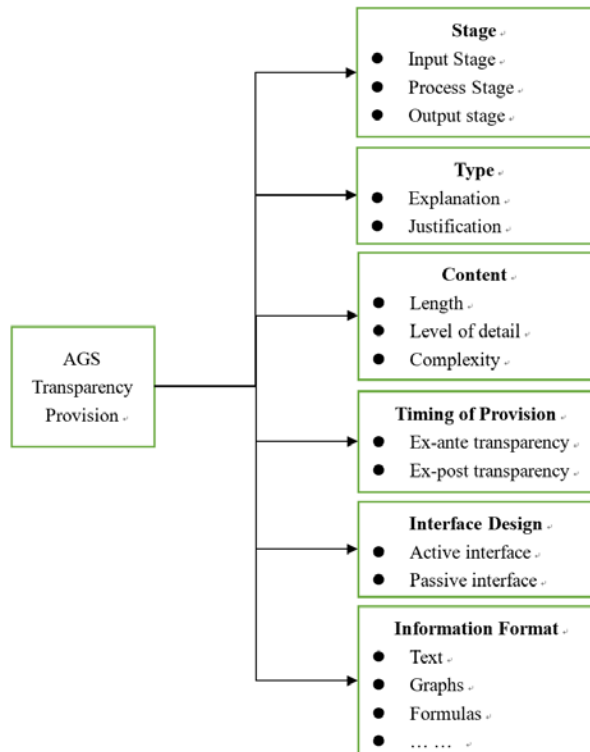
AGS Transparency Provision

Stage
- Input Stage
- Process Stage
- Output stage

Type
- Explanation
- Justification

Content
- Length
- Level of detail
- Complexity

Timing of Provision
- Ex-ante transparency
- Ex-post transparency

Interface Design
- Active interface
- Passive interface

Information Format
- Text
- Graphs
- Formulas
- … …